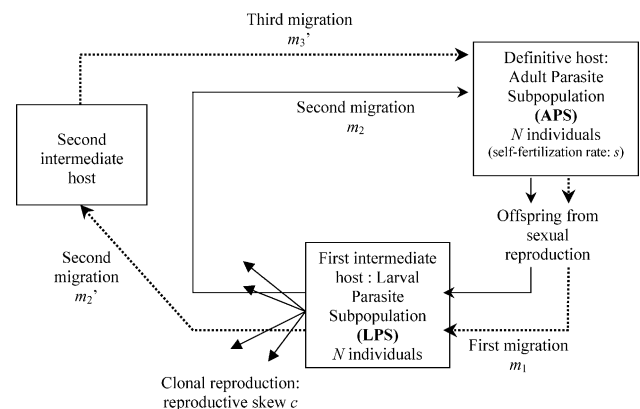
Third migration
$m_3$'

Definitive host: Adult Parasite Subpopulation **(APS)** $N$ individuals (self-fertilization rate: $s$)

Second migration
$m_2$

Second intermediate host

Offspring from sexual reproduction

Second migration
$m_2$'

First intermediate host : Larval Parasite Subpopulation **(LPS)** $N$ individuals

First migration
$m_1$

Clonal reproduction: reproductive skew $c$